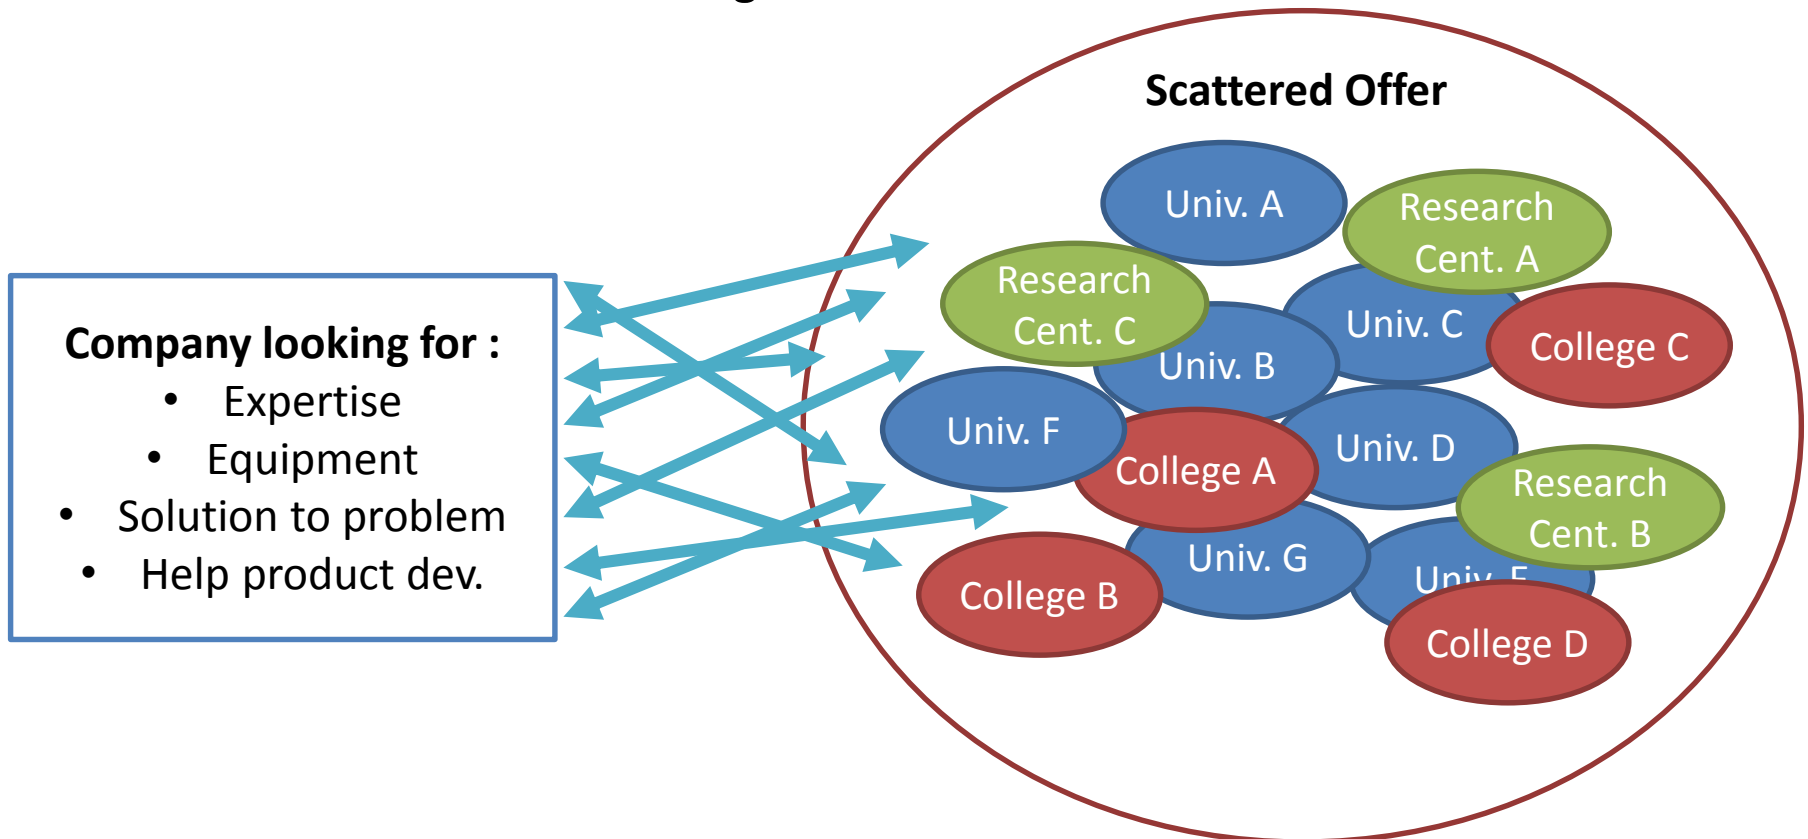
Company looking for :
- Expertise
- Equipment
- Solution to problem
- Help product dev.

Scattered Offer

Univ. A

Research Cent. A

Research Cent. C

Univ. C

Univ. B

College C

Univ. F

College A

Univ. D

Research Cent. B

Univ. G

Univ. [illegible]

College B

College D